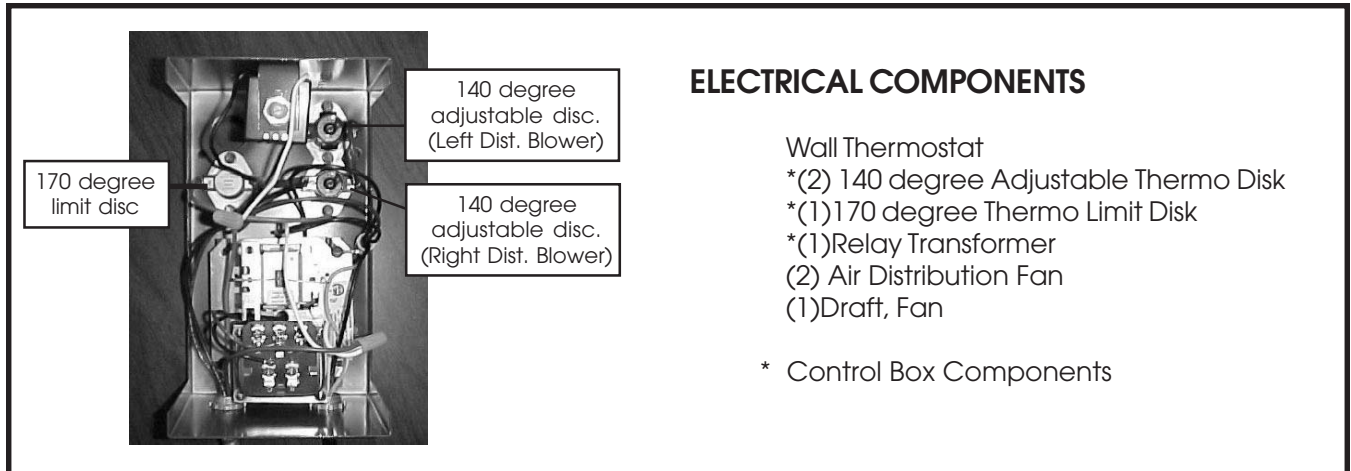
140 degree adjustable disc. (Left Dist. Blower)

170 degree limit disc

140 degree adjustable disc. (Right Dist. Blower)

ELECTRICAL COMPONENTS

Wall Thermostat
*(2) 140 degree Adjustable Thermo Disk
*(1)170 degree Thermo Limit Disk
*(1)Relay Transformer
(2) Air Distribution Fan
(1)Draft, Fan

* Control Box Components